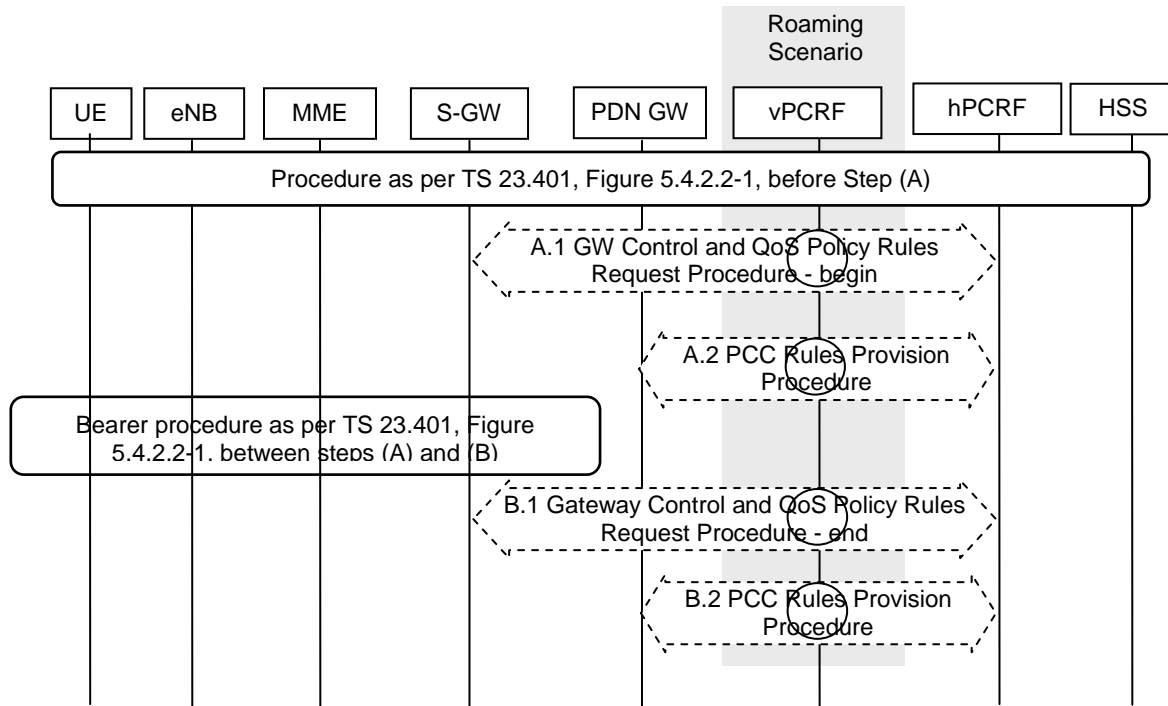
Roaming Scenario

UE

eNB

MME

S-GW

PDN GW

vPCRF

hPCRF

HSS

Procedure as per TS 23.401, Figure 5.4.2.2-1, before Step (A)

A.1 GW Control and QoS Policy Rules Request Procedure - begin

A.2 PCC Rules Provision Procedure

Bearer procedure as per TS 23.401, Figure 5.4.2.2-1, between steps (A) and (B)

B.1 Gateway Control and QoS Policy Rules Request Procedure - end

B.2 PCC Rules Provision Procedure